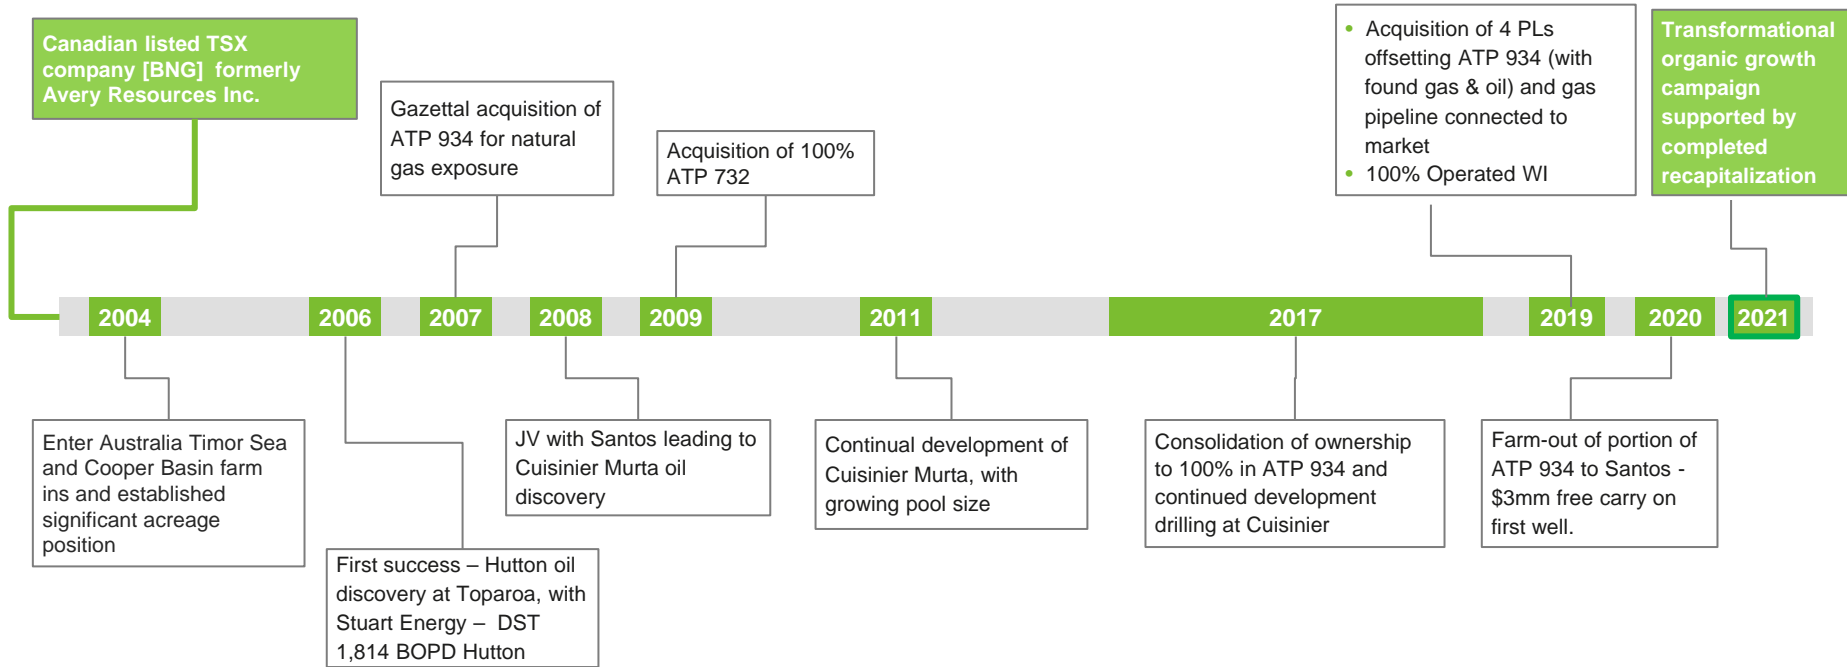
Canadian listed TSX company [BNG] formerly Avery Resources Inc.

Gazettal acquisition of ATP 934 for natural gas exposure

Acquisition of 100% ATP 732

• Acquisition of 4 PLs offsetting ATP 934 (with found gas & oil) and gas pipeline connected to market
• 100% Operated WI

Transformational organic growth campaign supported by completed recapitalization

2004 2006 2007 2008 2009 2011 2017 2019 2020 2021

Enter Australia Timor Sea and Cooper Basin farm ins and established significant acreage position

First success – Hutton oil discovery at Toparoa, with Stuart Energy – DST 1,814 BOPD Hutton

JV with Santos leading to Cuisinier Murta oil discovery

Continual development of Cuisinier Murta, with growing pool size

Consolidation of ownership to 100% in ATP 934 and continued development drilling at Cuisinier

Farm-out of portion of ATP 934 to Santos - $3mm free carry on first well.